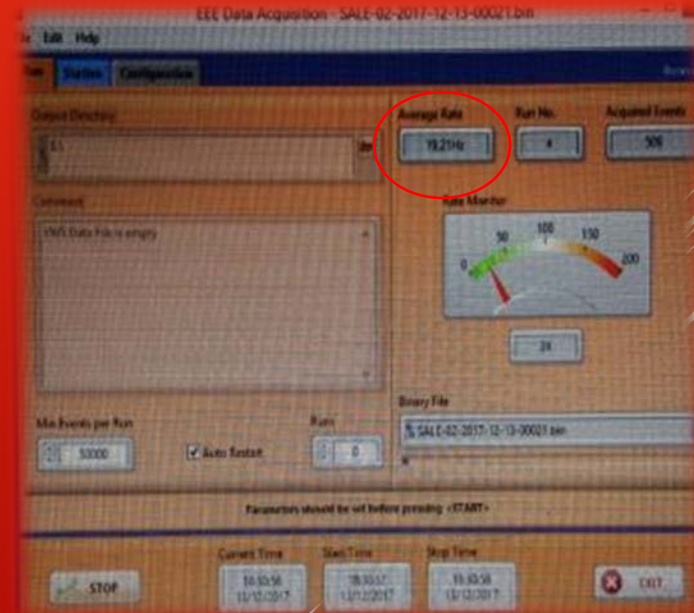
EEE Data Acquisition - SALE-02-2017-12-13-00021.bin

Edit Help

Run Station Configuration

Output Directory

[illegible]

Comment

YMS Data File is empty

Average Rate

19.21Hz

Run No.

4

Acquired Events

509

Rate Monitor

0 50 100 150 200

24

Binary File

SALE-02-2017-12-13-00021.bin

Max Events per Run

50000

Auto Restart

Runs

0

Parameters should be set before pressing <START>

STOP

Current Time

18:30:58 13/12/2017

Start Time

18:30:37 13/12/2017

Stop Time

18:30:58 13/12/2017

EXIT